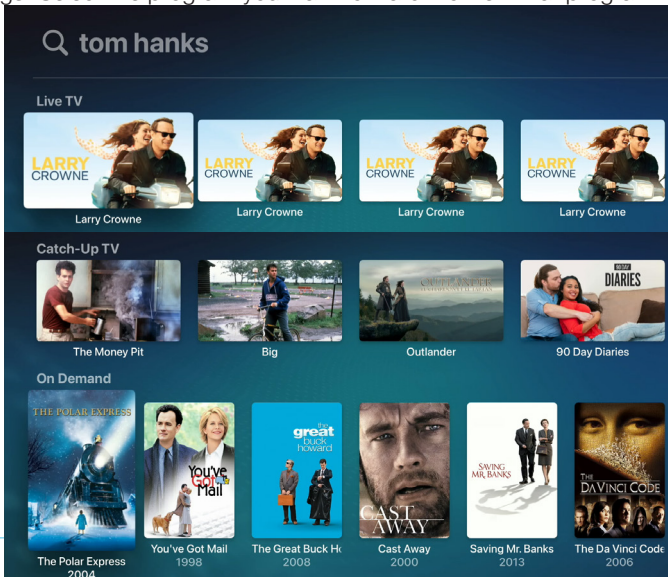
tom hanks

Live TV

LARRY CROWNE
Larry Crowne

LARRY CROWNE
Larry Crowne

LARRY CROWNE
Larry Crowne

LARRY CROWNE
Larry Crowne

Catch-Up TV

The Money Pit

Big

Outlander

90 DAY DIARIES
90 Day Diaries

On Demand

THE POLAR EXPRESS
The Polar Express
2004

You've Got Mail
You've Got Mail
1998

the great buck howard
The Great Buck Ho
2008

CAST AWAY
Cast Away
2000

SAVING MR. BANKS
Saving Mr. Banks
2013

THE DA VINCI CODE
The Da Vinci Code
2006